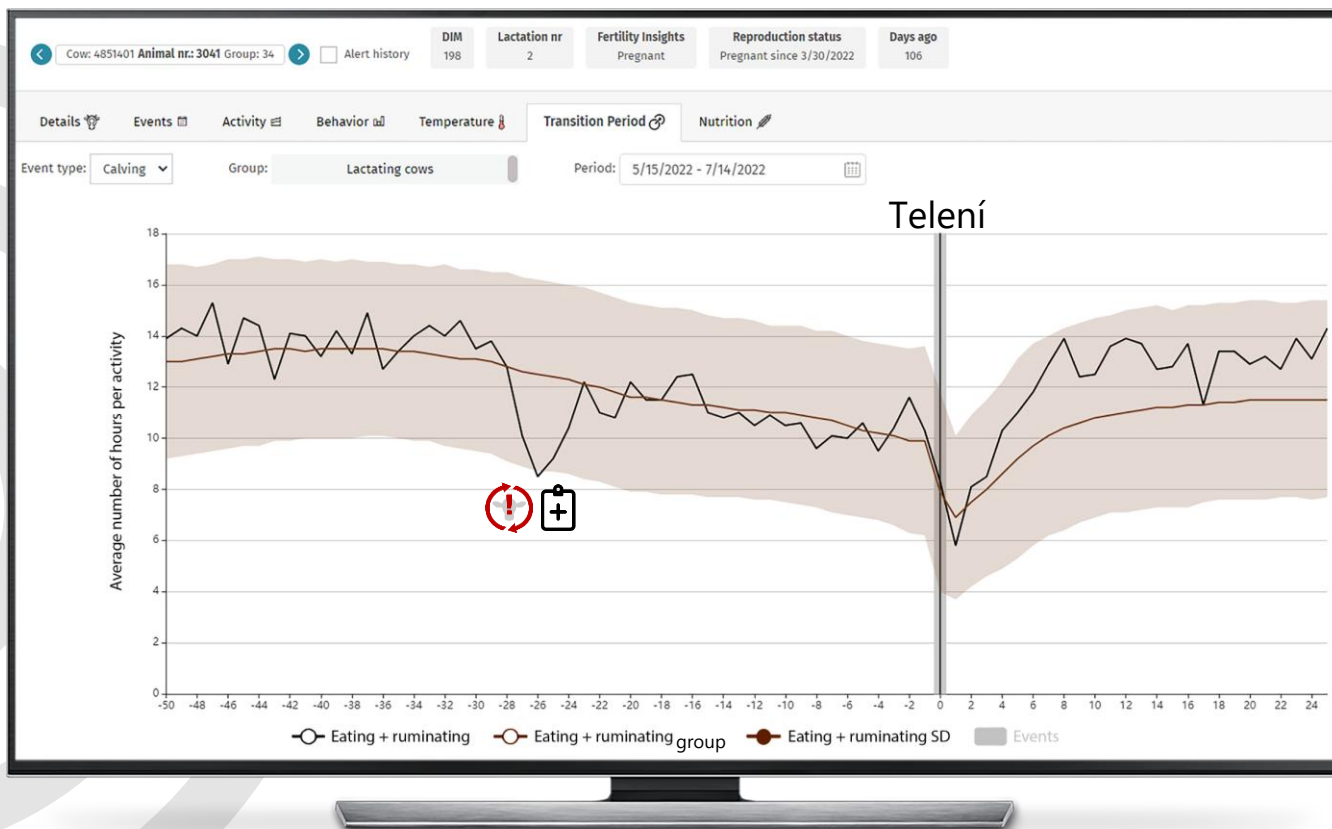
Cow: 4851401 Animal nr.: 3041 Group: 34

Alert history

| DIM | Lactation nr | Fertility Insights | Reproduction status | Days ago |
|---|---|---|---|---|
| 198 | 2 | Pregnant | Pregnant since 3/30/2022 | 106 |

Details Events Activity Behavior Temperature Transition Period Nutrition

Event type: Calving Group: Lactating cows Period: 5/15/2022 - 7/14/2022

Telení

Average number of hours per activity

18 16 14 12 10 8 6 4 2 0

-50 -48 -46 -44 -42 -40 -38 -36 -34 -32 -30 -28 -26 -24 -22 -20 -18 -16 -14 -12 -10 -8 -6 -4 -2 0 2 4 6 8 10 12 14 16 18 20 22 24

Eating + ruminating Eating + ruminating group Eating + ruminating SD Events